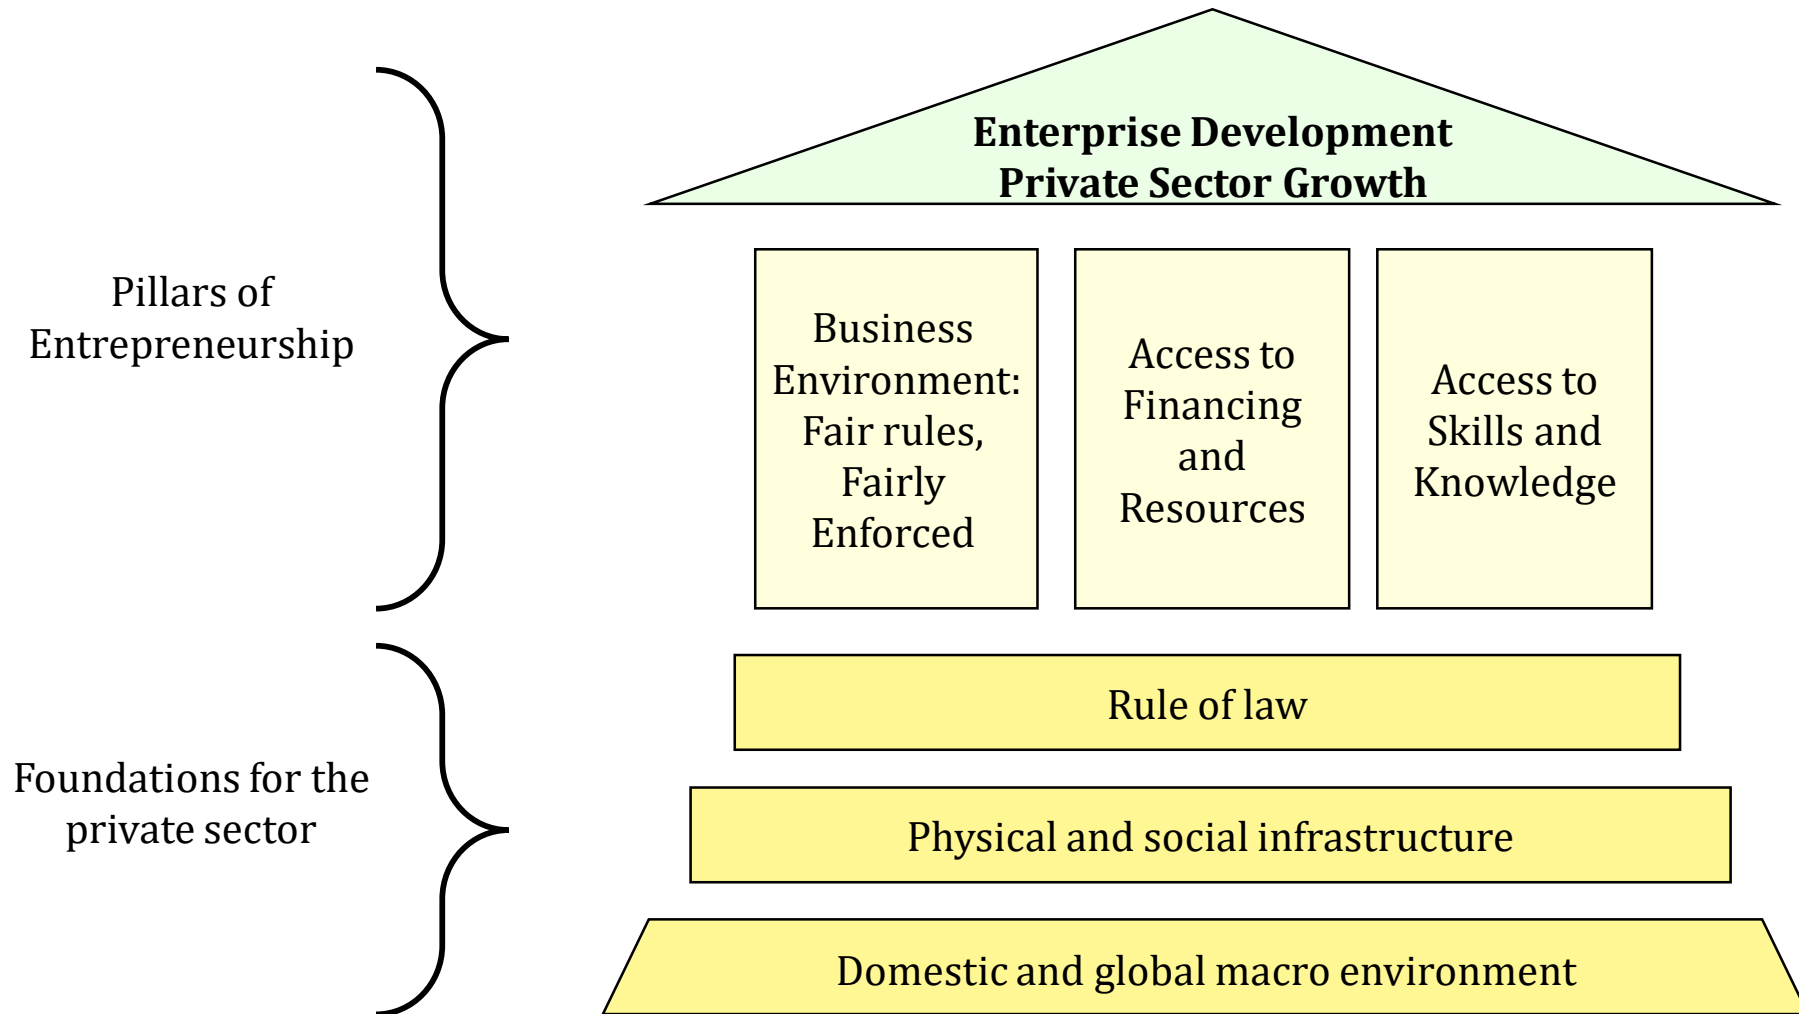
Enterprise Development
Private Sector Growth

Pillars of Entrepreneurship

Business Environment: Fair rules, Fairly Enforced

Access to Financing and Resources

Access to Skills and Knowledge

Foundations for the private sector

Rule of law

Physical and social infrastructure

Domestic and global macro environment